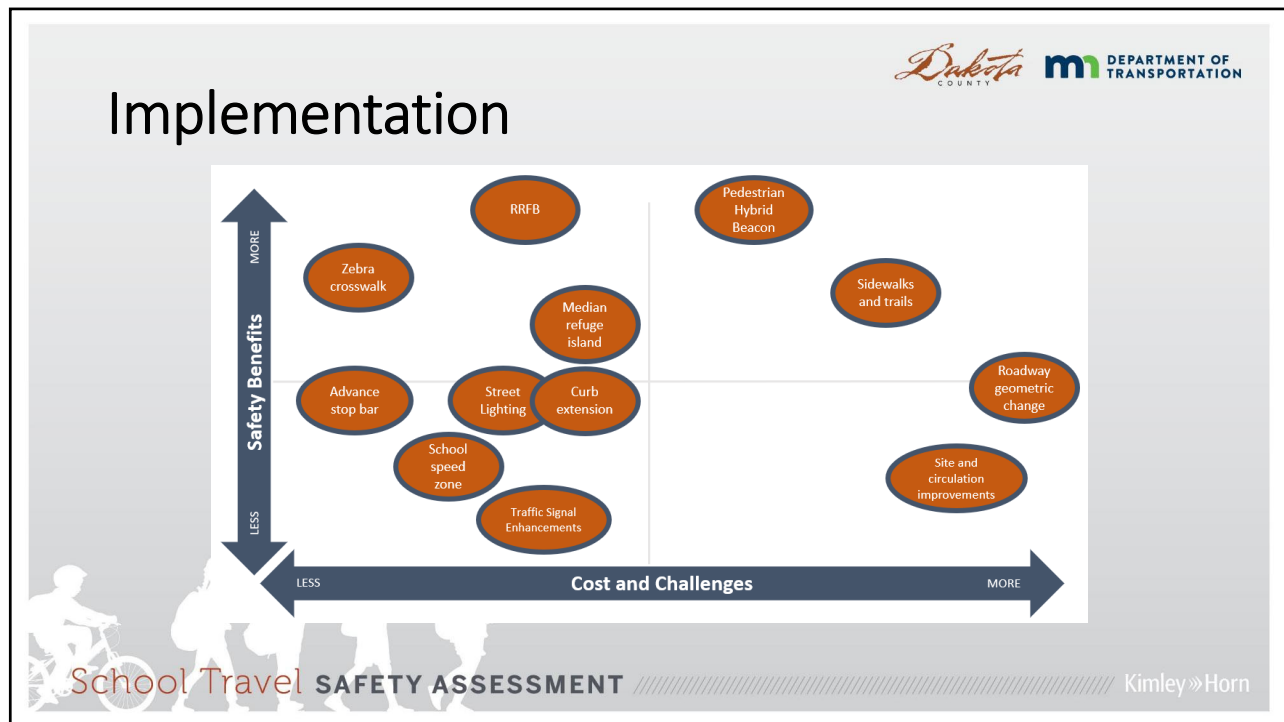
Dakota COUNTY
DEPARTMENT OF TRANSPORTATION

Implementation

MORE
Safety Benefits
LESS

RRFB
Pedestrian Hybrid Beacon
Zebra crosswalk
Sidewalks and trails
Median refuge island
Advance stop bar
Street Lighting
Curb extension
Roadway geometric change
School speed zone
Site and circulation improvements
Traffic Signal Enhancements

LESS
Cost and Challenges
MORE

School Travel SAFETY ASSESSMENT
Kimley»Horn